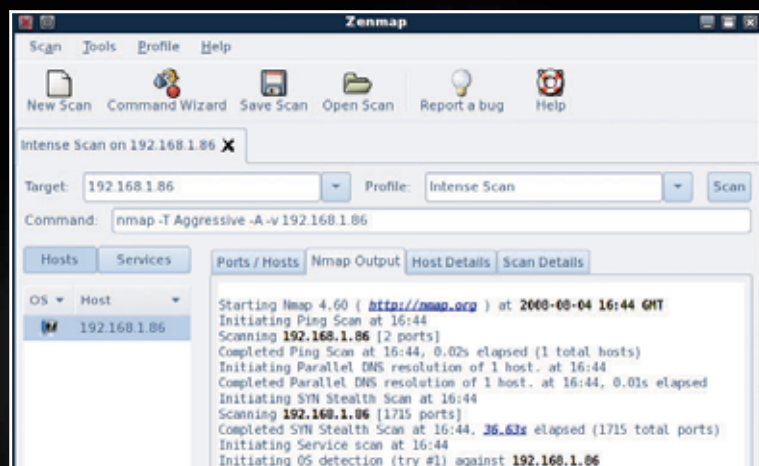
Zenmap

Scan Tools Profile Help

New Scan Command Wizard Save Scan Open Scan Report a bug Help

Intense Scan on 192.168.1.86 X

Target: 192.168.1.86 Profile: Intense Scan Scan

Command: nmap -T Aggressive -A -v 192.168.1.86

Hosts Services

OS Host

192.168.1.86

Ports / Hosts Nmap Output Host Details Scan Details

Starting Nmap 4.60 ( http://nmap.org ) at 2008-08-04 16:44 GMT
Initiating Ping Scan at 16:44
Scanning 192.168.1.86 [2 ports]
Completed Ping Scan at 16:44, 0.02s elapsed (1 total hosts)
Initiating Parallel DNS resolution of 1 host. at 16:44
Completed Parallel DNS resolution of 1 host. at 16:44, 0.01s elapsed
Initiating SYN Stealth Scan at 16:44
Scanning 192.168.1.86 [1715 ports]
Completed SYN Stealth Scan at 16:44, 36.63s elapsed (1715 total ports)
Initiating Service scan at 16:44
Initiating OS detection (try #1) against 192.168.1.86